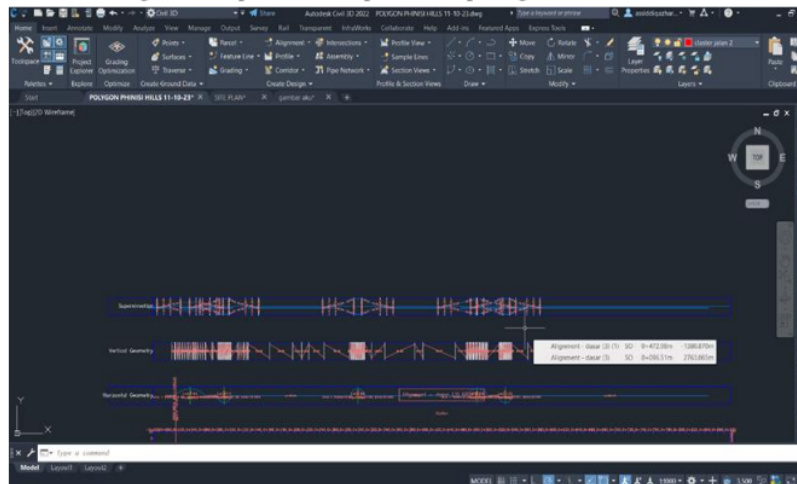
Civil 3D
Share
Autodesk Civil 3D 2022 POLYGON PHINISI HILLS 11-10-23.dwg
Type a keyword or phrase
asiddiqazhar...

Home Insert Annotate Modify Analyze View Manage Output Survey Rail Transparent InfraWorks Collaborate Help Add-ins Featured Apps Express Tools

Toolspace
Project Explorer
Grading Optimization
Points
Surfaces
Traverse
Parcel
Feature Line
Grading
Alignment
Profile
Corridor
Intersections
Assembly
Pipe Network
Profile View
Sample Lines
Section Views
Move
Copy
Stretch
Rotate
Mirror
Scale
Layer Properties
cluster jalan 2
Paste

Palettes
Explore
Optimize
Create Ground Data
Create Design
Profile & Section Views
Draw
Modify
Layers
Clipboard

Start
POLYGON PHINISI HILLS 11-10-23*
SITE PLAN*
gambar aku*

[-][Top][2D Wireframe]

N
W
TOP
E
S
WCS

Superelevation
Vertical Geometry
Horizontal Geometry

Alignment - dasar (3) (1) SO 0+472.06m 1380.870m
Alignment - dasar (3) SO 0+096.51m 2763.065m

Type a command

Model Layout1 Layout2

MODEL 1:500